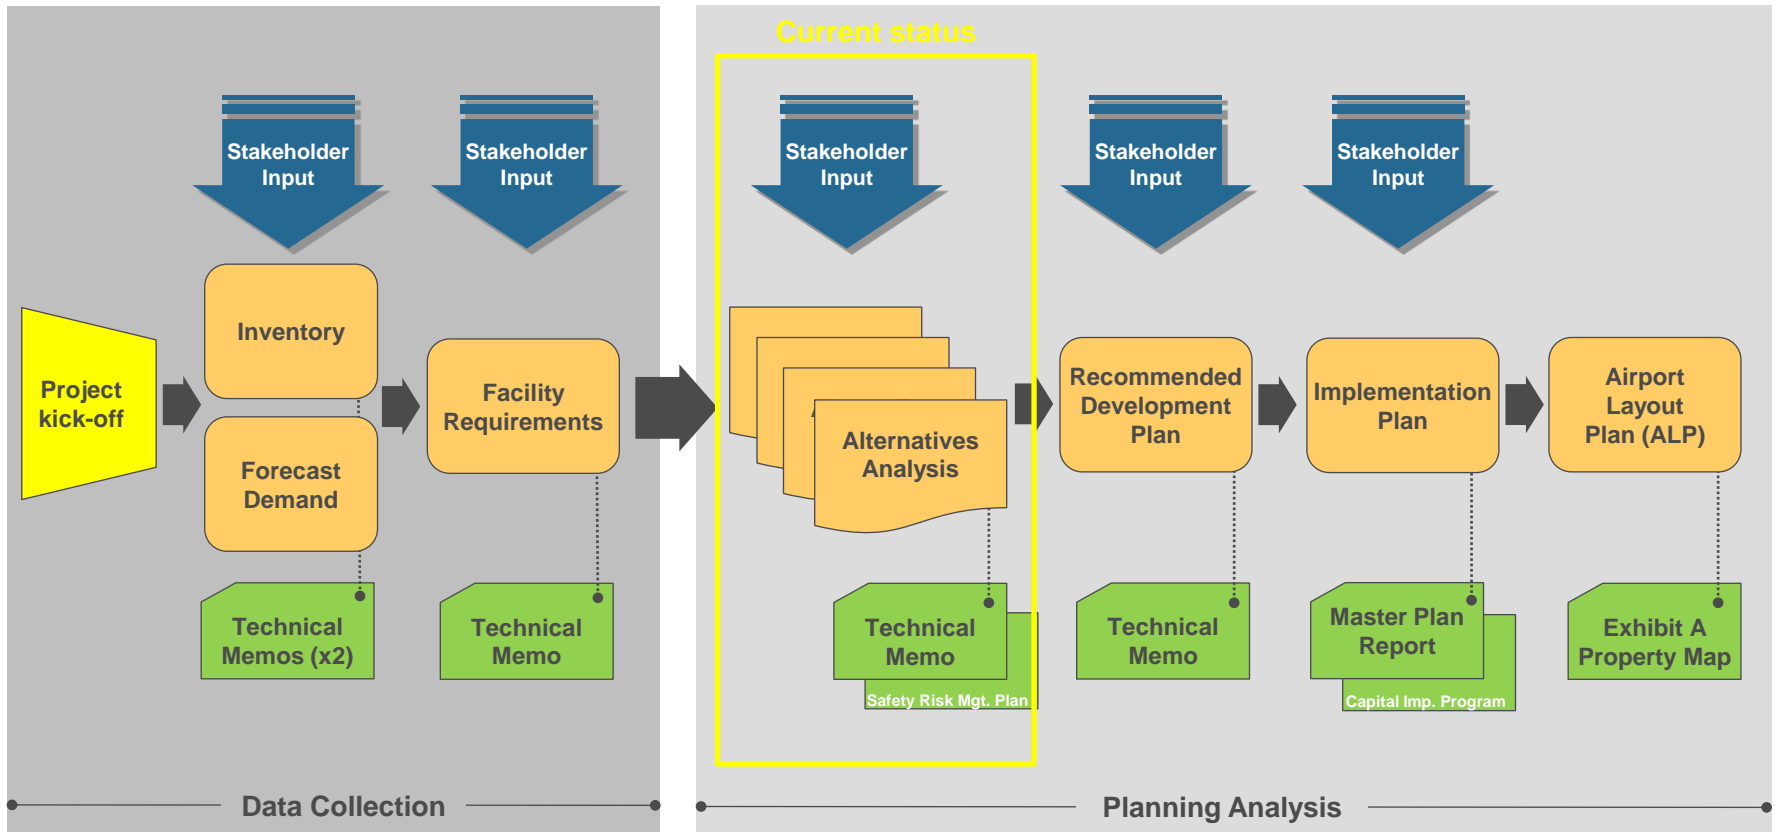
Current status

Stakeholder Input

Stakeholder Input

Stakeholder Input

Stakeholder Input

Stakeholder Input

Project kick-off

Inventory

Forecast Demand

Facility Requirements

Alternatives Analysis

Recommended Development Plan

Implementation Plan

Airport Layout Plan (ALP)

Technical Memos (x2)

Technical Memo

Technical Memo

Safety Risk Mgt. Plan

Technical Memo

Master Plan Report

Capital Imp. Program

Exhibit A Property Map

Data Collection

Planning Analysis